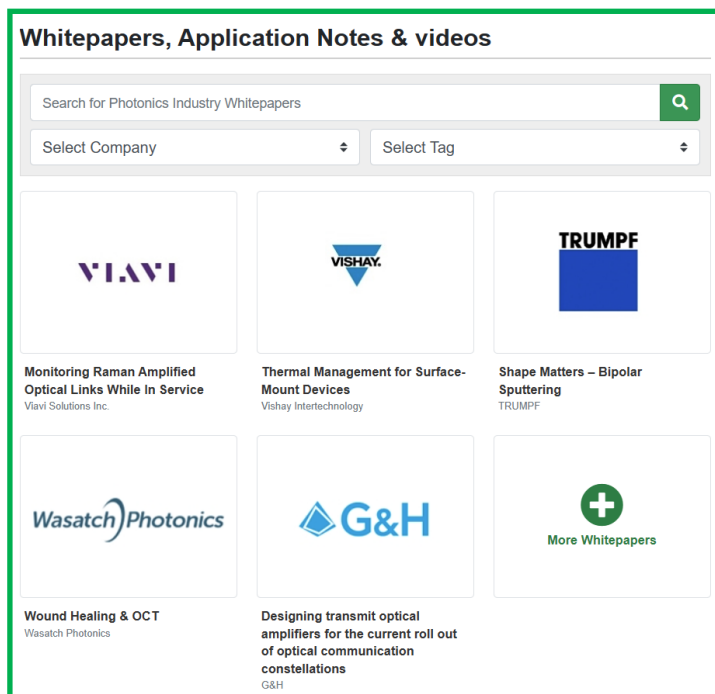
Whitepapers, Application Notes & videos

Search for Photonics Industry Whitepapers

Select Company

Select Tag

VIAVI

Monitoring Raman Amplified Optical Links While In Service
Viavi Solutions Inc.

VISHAY.

Thermal Management for Surface-Mount Devices
Vishay Intertechnology

TRUMPF

Shape Matters – Bipolar Sputtering
TRUMPF

Wasatch Photonics

Wound Healing & OCT
Wasatch Photonics

G&H

Designing transmit optical amplifiers for the current roll out of optical communication constellations
G&H

More Whitepapers